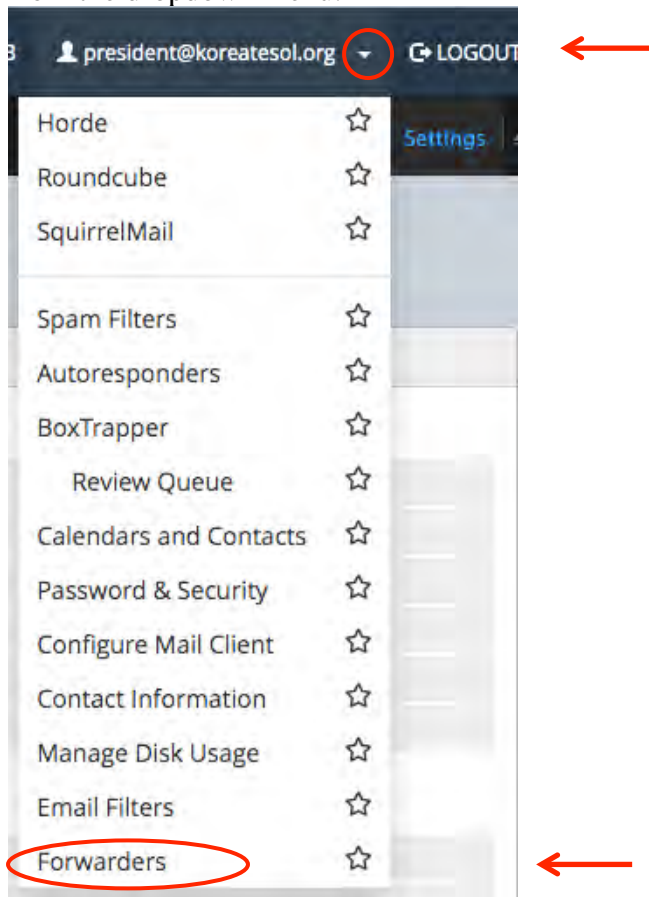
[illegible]

B president@koreatesol.org LOGOUT

Horde
Roundcube
SquirrelMail

Spam Filters
Autoresponders
BoxTrapper
Review Queue
Calendars and Contacts
Password & Security
Configure Mail Client
Contact Information
Manage Disk Usage
Email Filters
Forwarders

Settings